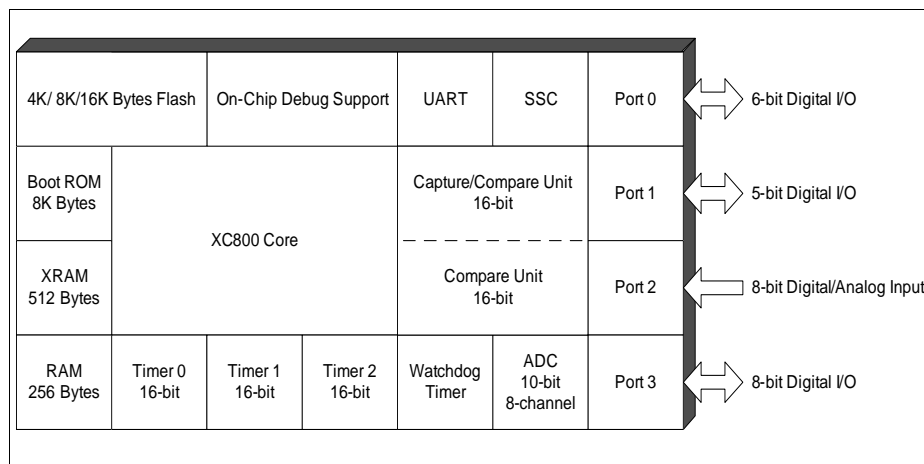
4K/ 8K/16K Bytes Flash

On-Chip Debug Support

UART

SSC

Port 0

6-bit Digital I/O

Boot ROM 8K Bytes

XC800 Core

Capture/Compare Unit 16-bit

Port 1

5-bit Digital I/O

XRAM 512 Bytes

Compare Unit 16-bit

Port 2

8-bit Digital/Analog Input

RAM 256 Bytes

Timer 0 16-bit

Timer 1 16-bit

Timer 2 16-bit

Watchdog Timer

ADC 10-bit 8-channel

Port 3

8-bit Digital I/O